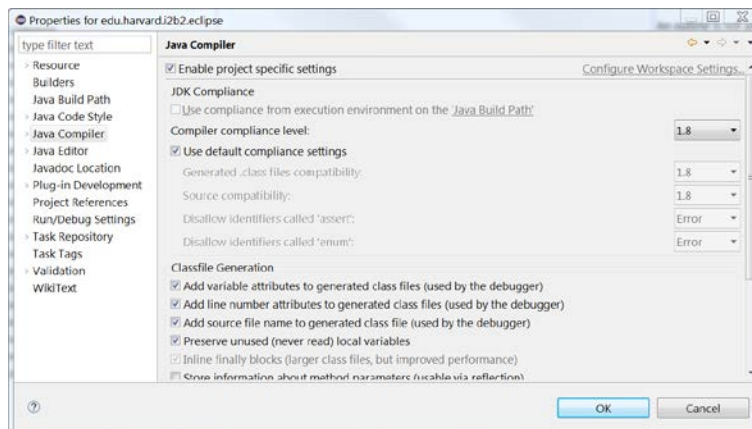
Properties for edu.harvard.i2b2.eclipse

type filter text

Resource
Builders
Java Build Path
Java Code Style
Java Compiler
Java Editor
Javadoc Location
Plug-in Development
Project References
Run/Debug Settings
Task Repository
Task Tags
Validation
WikiText

Java Compiler

Enable project specific settings

Configure Workspace Settings...

JDK Compliance

Use compliance from execution environment on the 'Java Build Path'

Compiler compliance level: 1.8

Use default compliance settings

Generated .class files compatibility: 1.8

Source compatibility: 1.8

Disallow identifiers called 'assert': Error

Disallow identifiers called 'enum': Error

Classfile Generation

Add variable attributes to generated class files (used by the debugger)

Add line number attributes to generated class files (used by the debugger)

Add source file name to generated class file (used by the debugger)

Preserve unused (never read) local variables

Inline finally blocks (larger class files, but improved performance)

Store information about method parameters (usable via reflection)

OK

Cancel